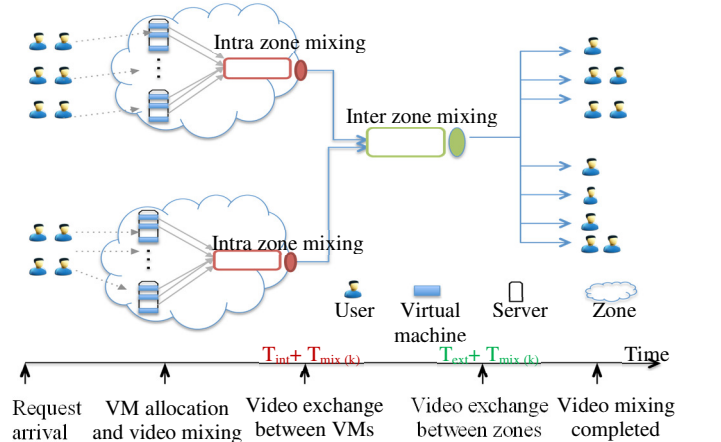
Intra zone mixing

Inter zone mixing

Intra zone mixing

User

Virtual machine

Server

Zone

$T_{int}$+ $T_{mix\ (k)}$

$T_{ext}$+ $T_{mix\ (k)}$

Time

Request arrival

VM allocation and video mixing

Video exchange between VMs

Video exchange between zones

Video mixing completed